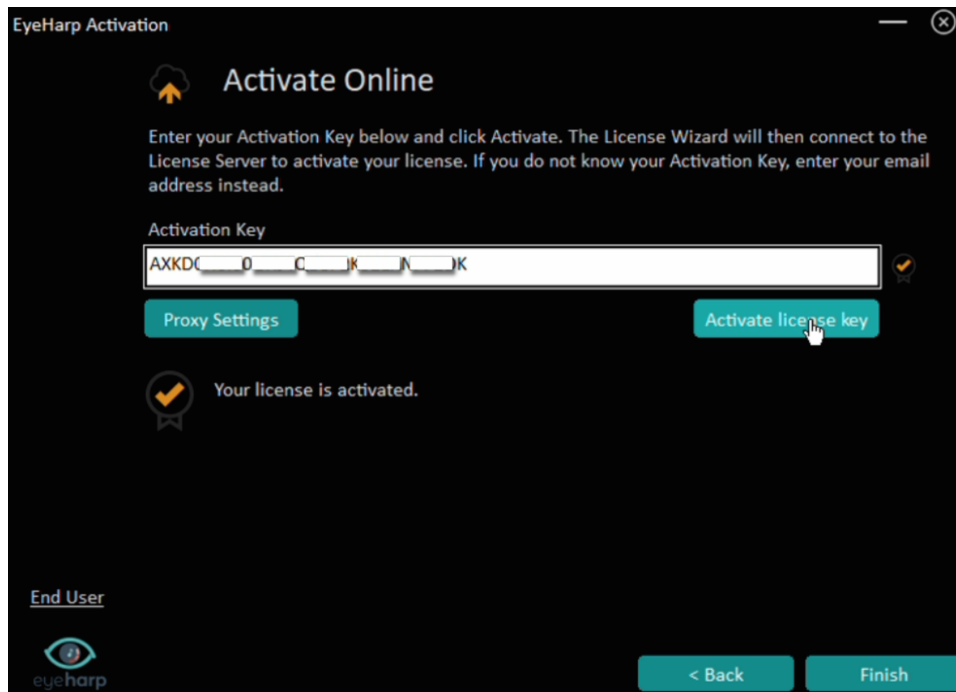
EyeHarp Activation

Activate Online

Enter your Activation Key below and click Activate. The License Wizard will then connect to the License Server to activate your license. If you do not know your Activation Key, enter your email address instead.

Activation Key

AXKD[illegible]0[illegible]C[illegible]K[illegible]N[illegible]K

Proxy Settings

Activate license key

Your license is activated.

End User

eyeharp

< Back

Finish